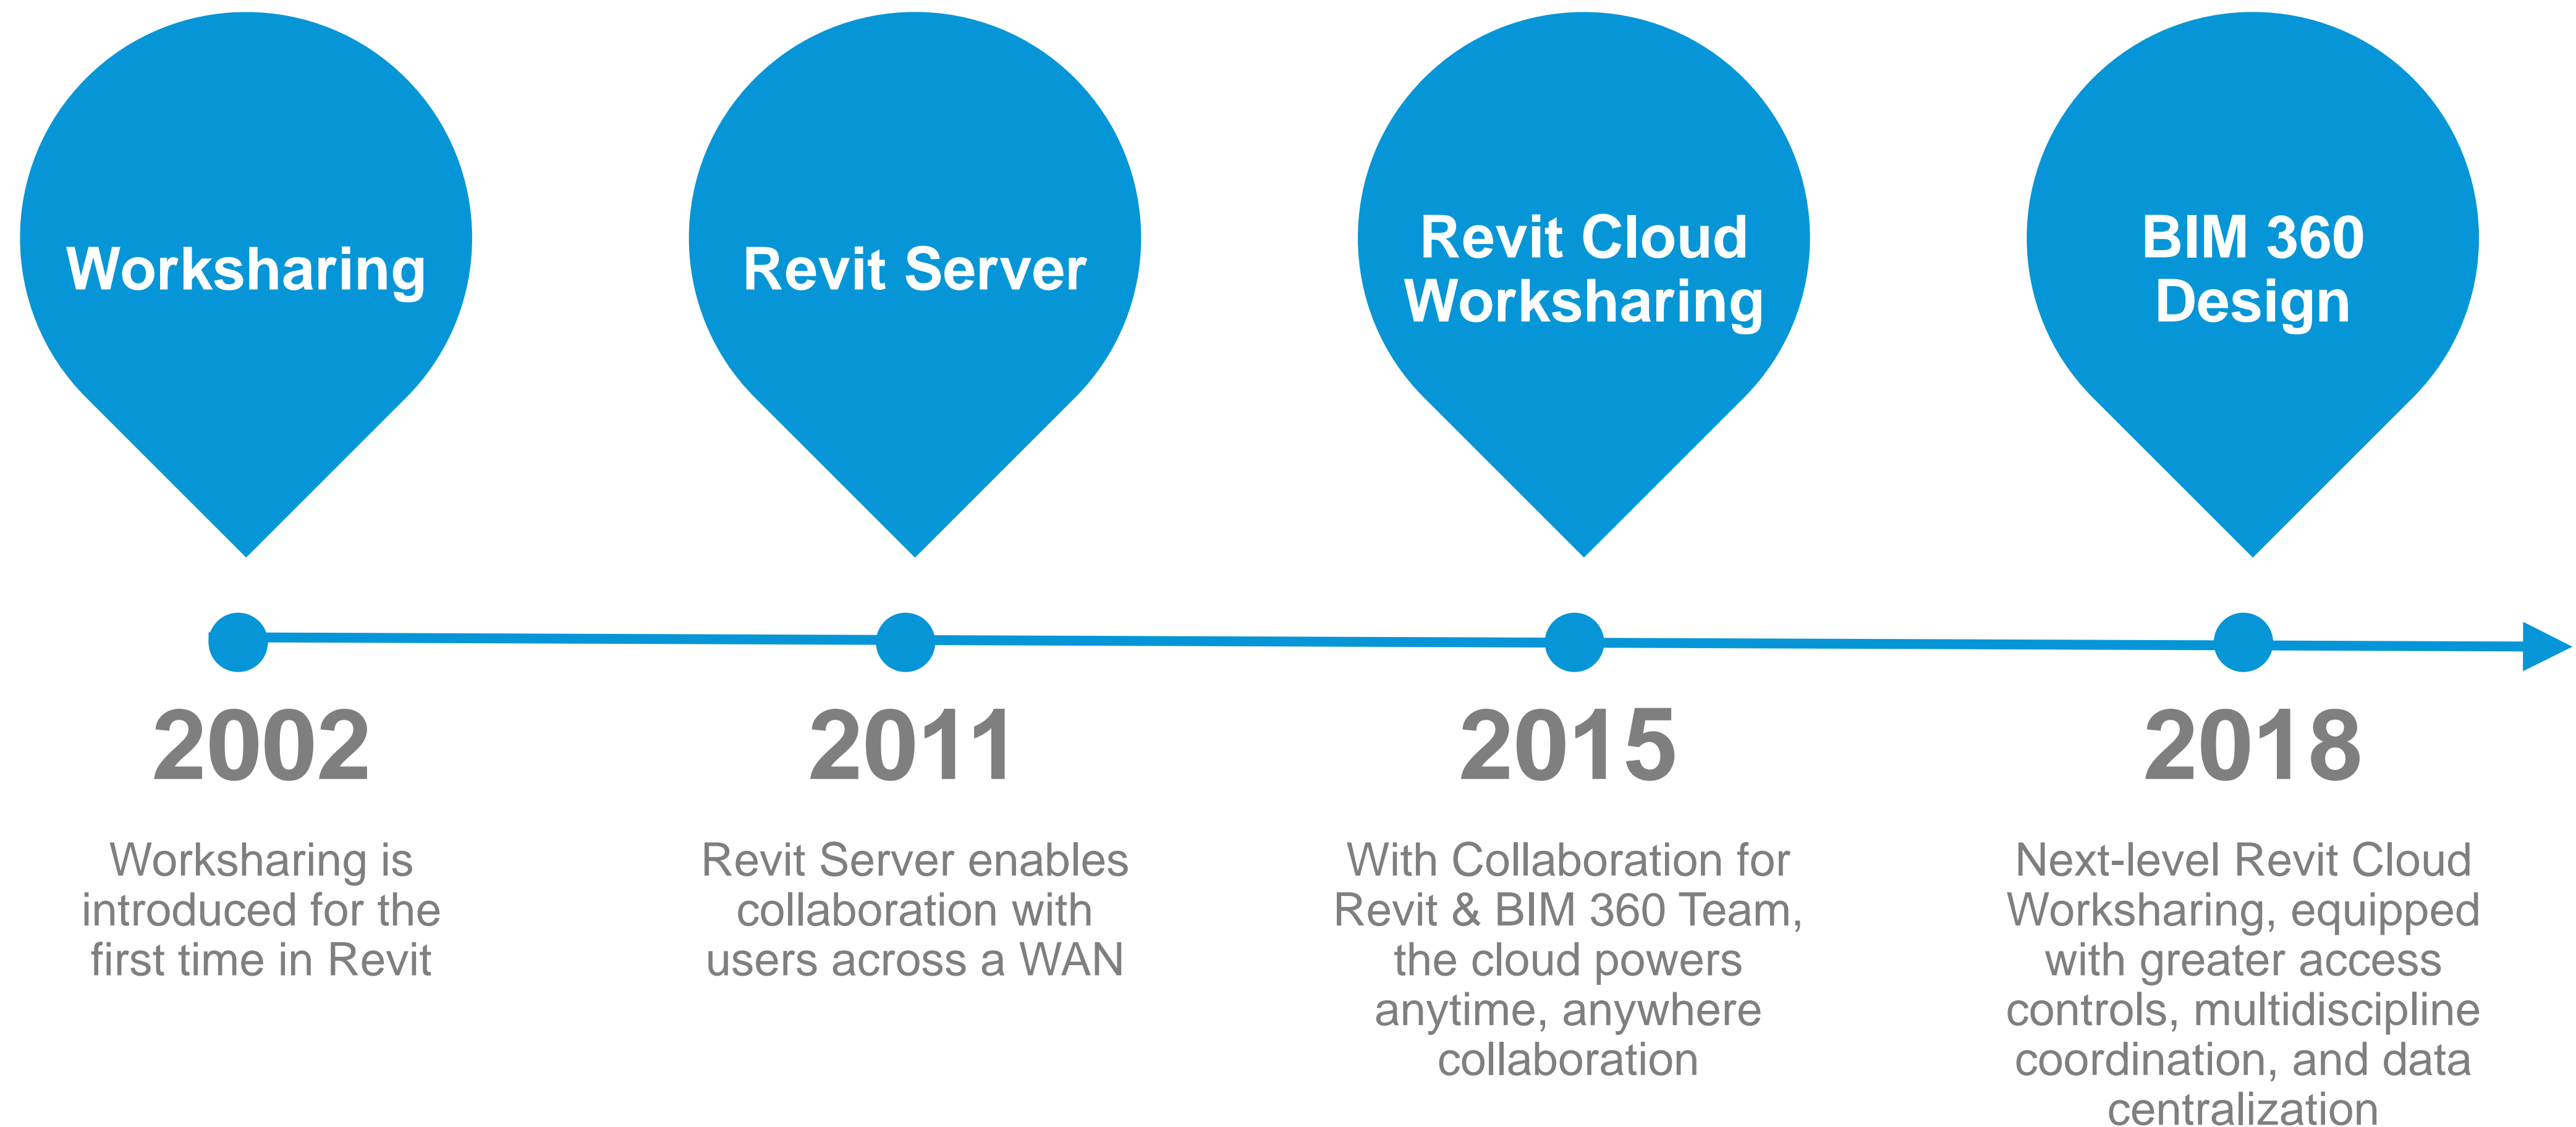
Worksharing

2002

Worksharing is introduced for the first time in Revit

Revit Server

2011

Revit Server enables collaboration with users across a WAN

Revit Cloud Worksharing

2015

With Collaboration for Revit & BIM 360 Team, the cloud powers anytime, anywhere collaboration

BIM 360 Design

2018

Next-level Revit Cloud Worksharing, equipped with greater access controls, multidiscipline coordination, and data centralization